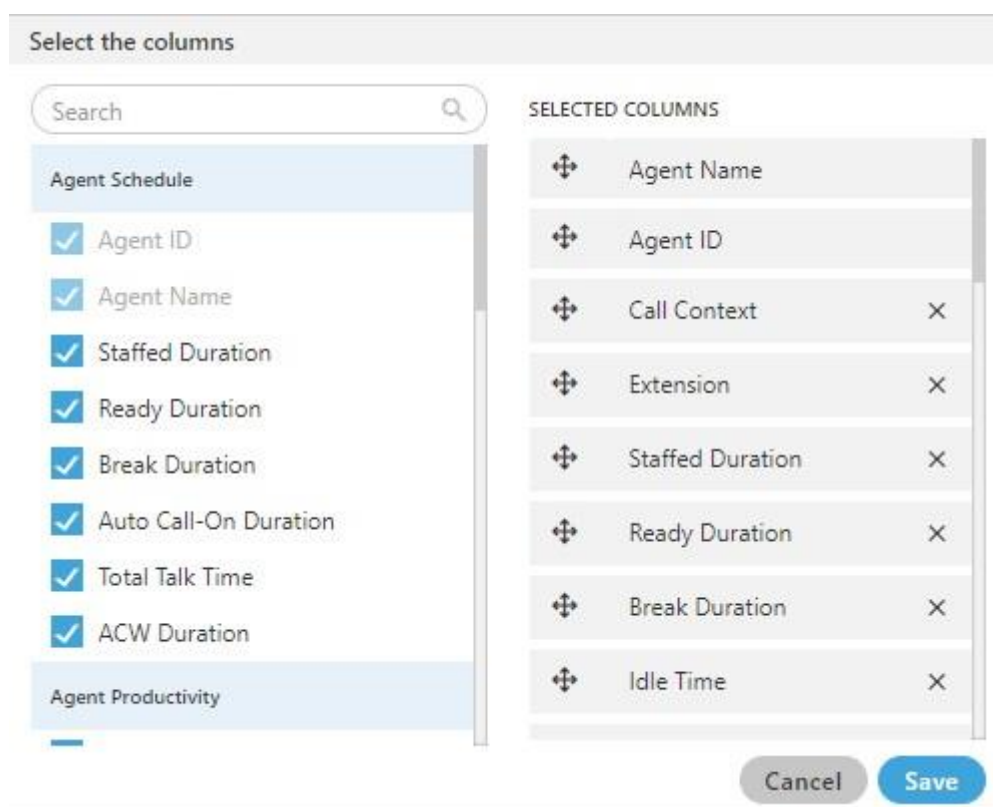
Select the columns

Search

Agent Schedule

Agent ID

Agent Name

Staffed Duration

Ready Duration

Break Duration

Auto Call-On Duration

Total Talk Time

ACW Duration

Agent Productivity

SELECTED COLUMNS

Agent Name

Agent ID

Call Context ×

Extension ×

Staffed Duration ×

Ready Duration ×

Break Duration ×

Idle Time ×

Cancel

Save